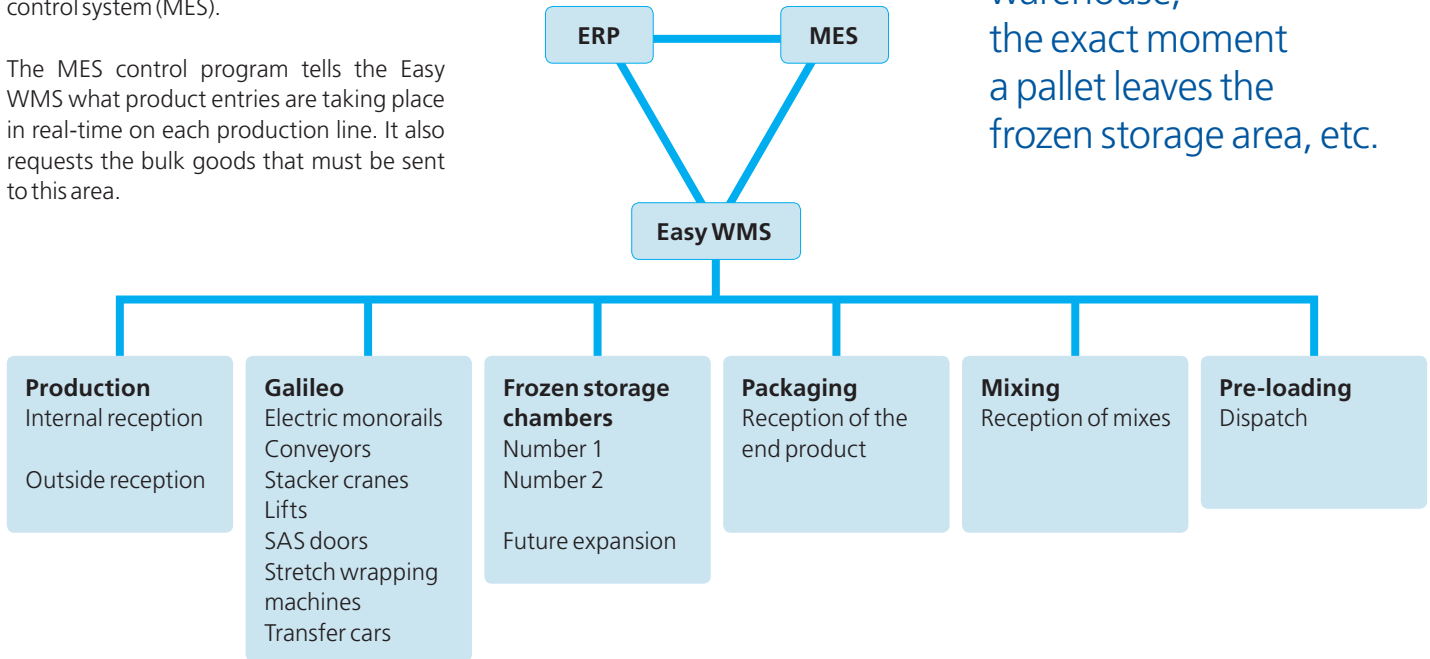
control system (MES).

The MES control program tells the Easy WMS what product entries are taking place in real-time on each production line. It also requests the bulk goods that must be sent to this area.

ERP
MES
Easy WMS

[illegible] the exact moment a pallet leaves the frozen storage area, etc.

Production
Internal reception

Outside reception

Galileo
Electric monorails
Conveyors
Stacker cranes
Lifts
SAS doors
Stretch wrapping machines
Transfer cars

Frozen storage chambers
Number 1
Number 2

Future expansion

Packaging
Reception of the end product

Mixing
Reception of mixes

Pre-loading
Dispatch